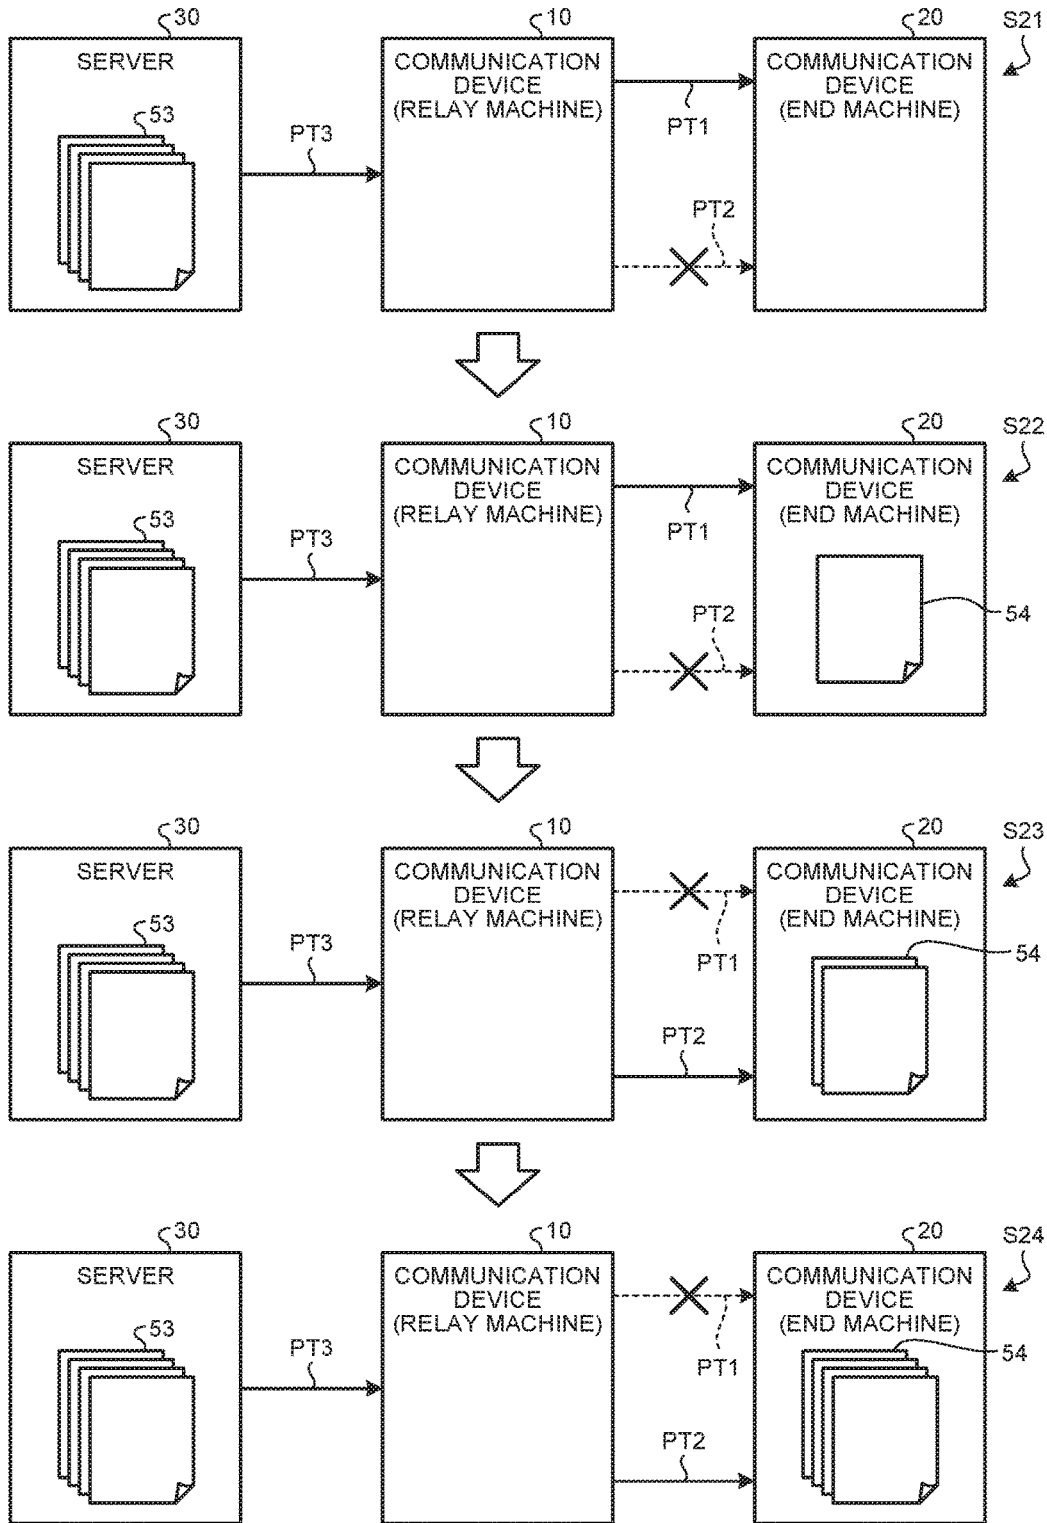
30
SERVER
53
PT3
10
COMMUNICATION DEVICE (RELAY MACHINE)
PT1
PT2
20
COMMUNICATION DEVICE (END MACHINE)
S21

30
SERVER
53
PT3
10
COMMUNICATION DEVICE (RELAY MACHINE)
PT1
PT2
20
COMMUNICATION DEVICE (END MACHINE)
54
S22

30
SERVER
53
PT3
10
COMMUNICATION DEVICE (RELAY MACHINE)
PT1
PT2
20
COMMUNICATION DEVICE (END MACHINE)
54
S23

30
SERVER
53
PT3
10
COMMUNICATION DEVICE (RELAY MACHINE)
PT1
PT2
20
COMMUNICATION DEVICE (END MACHINE)
54
S24